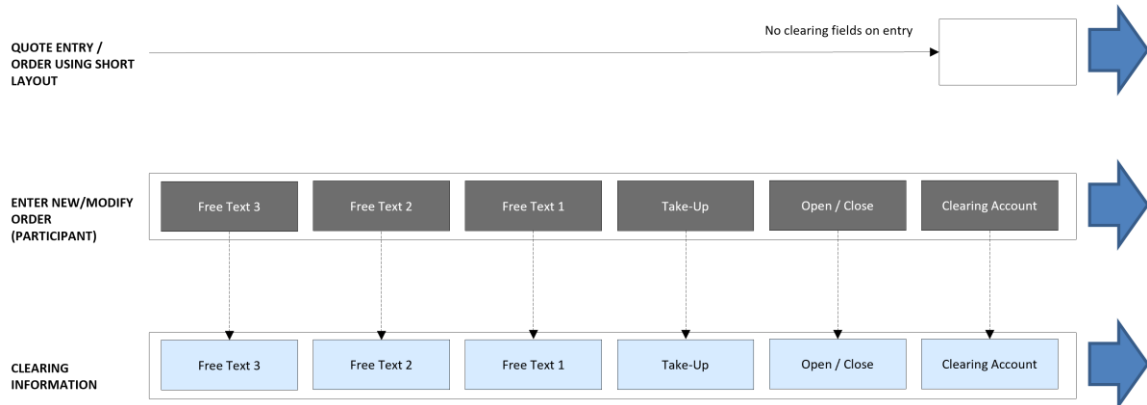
QUOTE ENTRY / ORDER USING SHORT LAYOUT

No clearing fields on entry

ENTER NEW/MODIFY ORDER (PARTICIPANT)

Free Text 3

Free Text 2

Free Text 1

Take-Up

Open / Close

Clearing Account

CLEARING INFORMATION

Free Text 3

Free Text 2

Free Text 1

Take-Up

Open / Close

Clearing Account